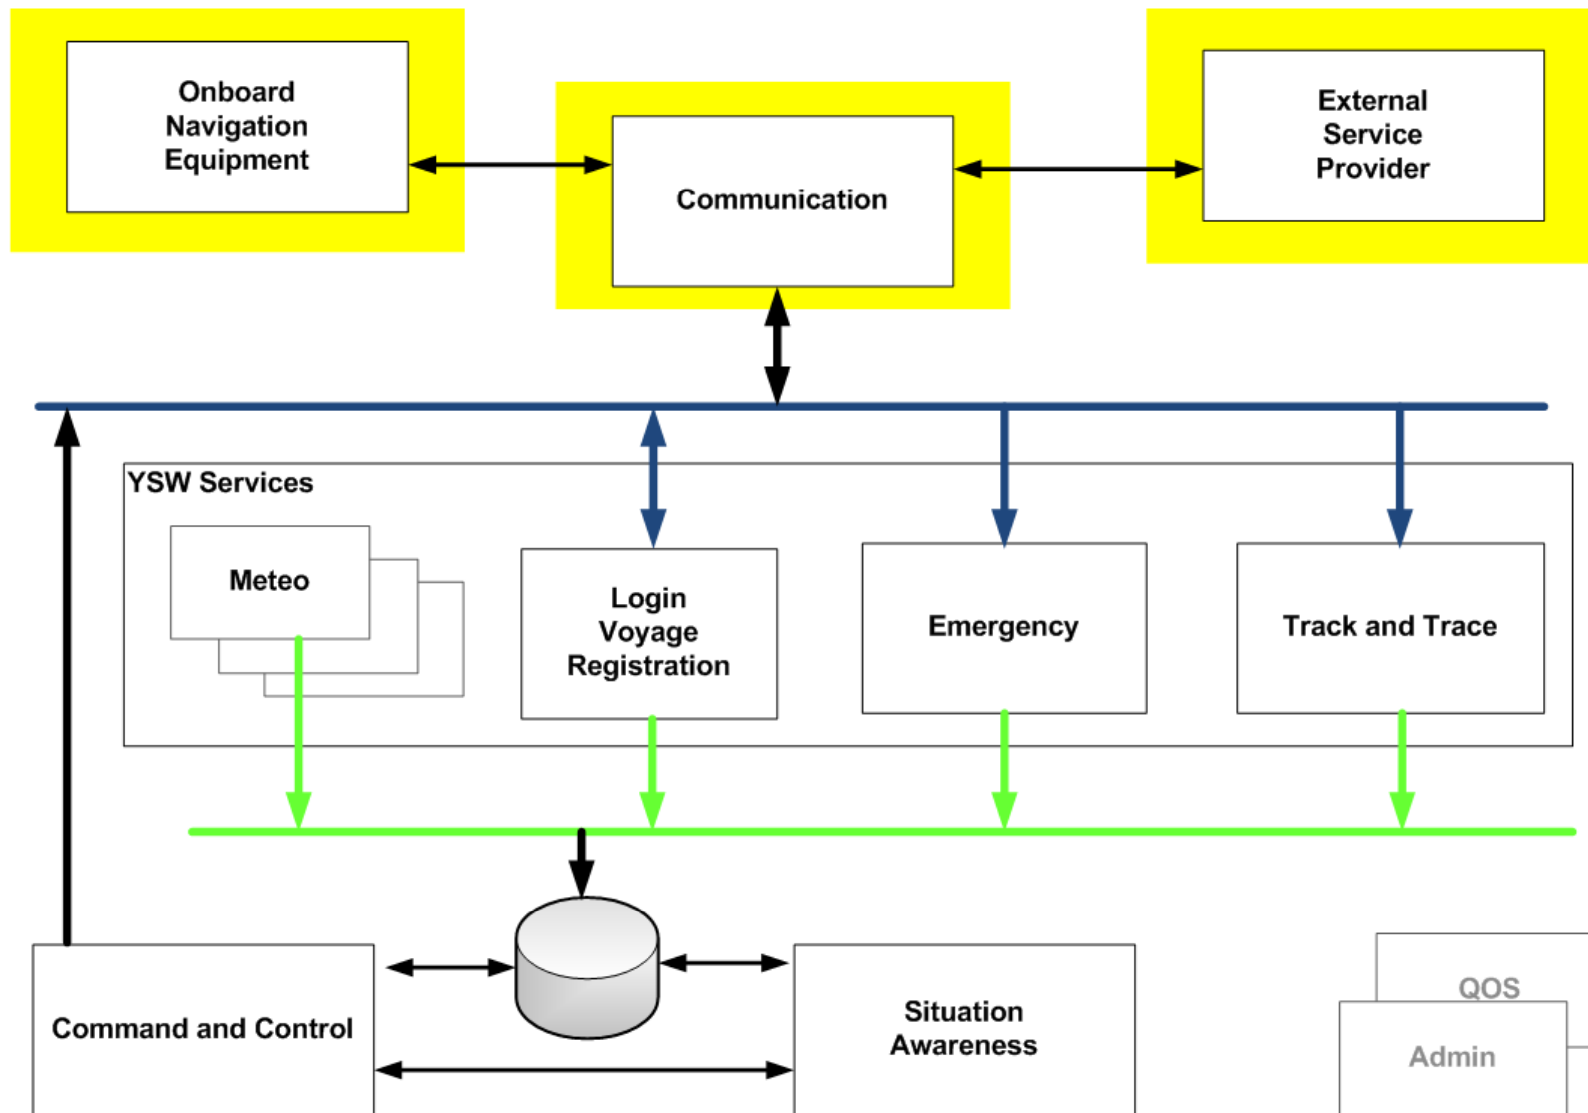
Onboard Navigation Equipment

Communication

External Service Provider

YSW Services

Meteo

Login Voyage Registration

Emergency

Track and Trace

Command and Control

Situation Awareness

QOS

Admin